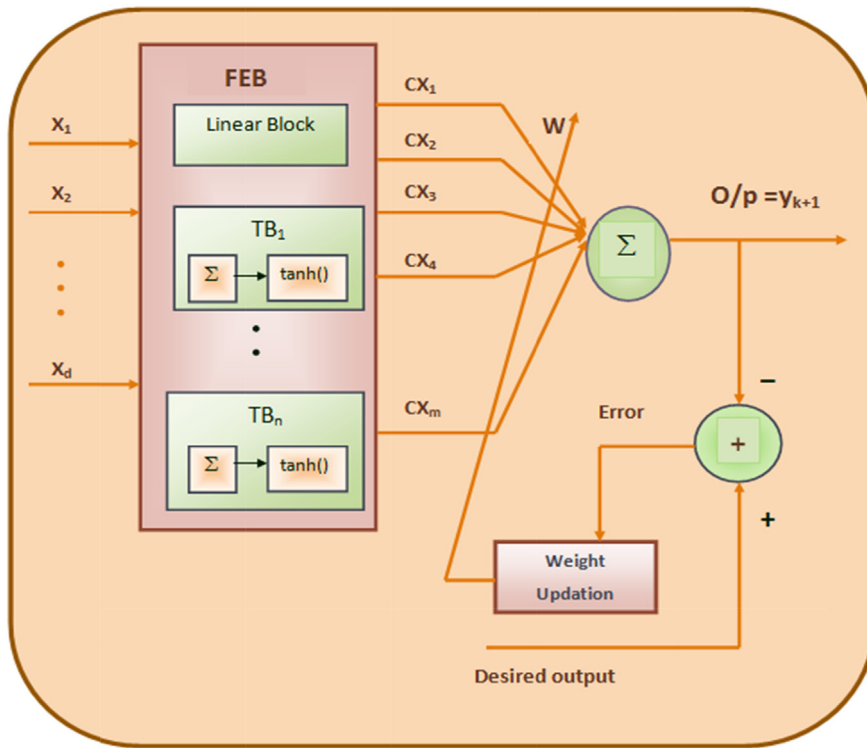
FEB

$X_1$

$X_2$

$X_d$

Linear Block

$TB_1$

$\Sigma$

tanh()

$TB_n$

$\Sigma$

tanh()

$CX_1$

$CX_2$

$CX_3$

$CX_4$

$CX_m$

W

$\Sigma$

O/p $=y_{k+1}$

−

Error

+

+

Weight Updation

Desired output